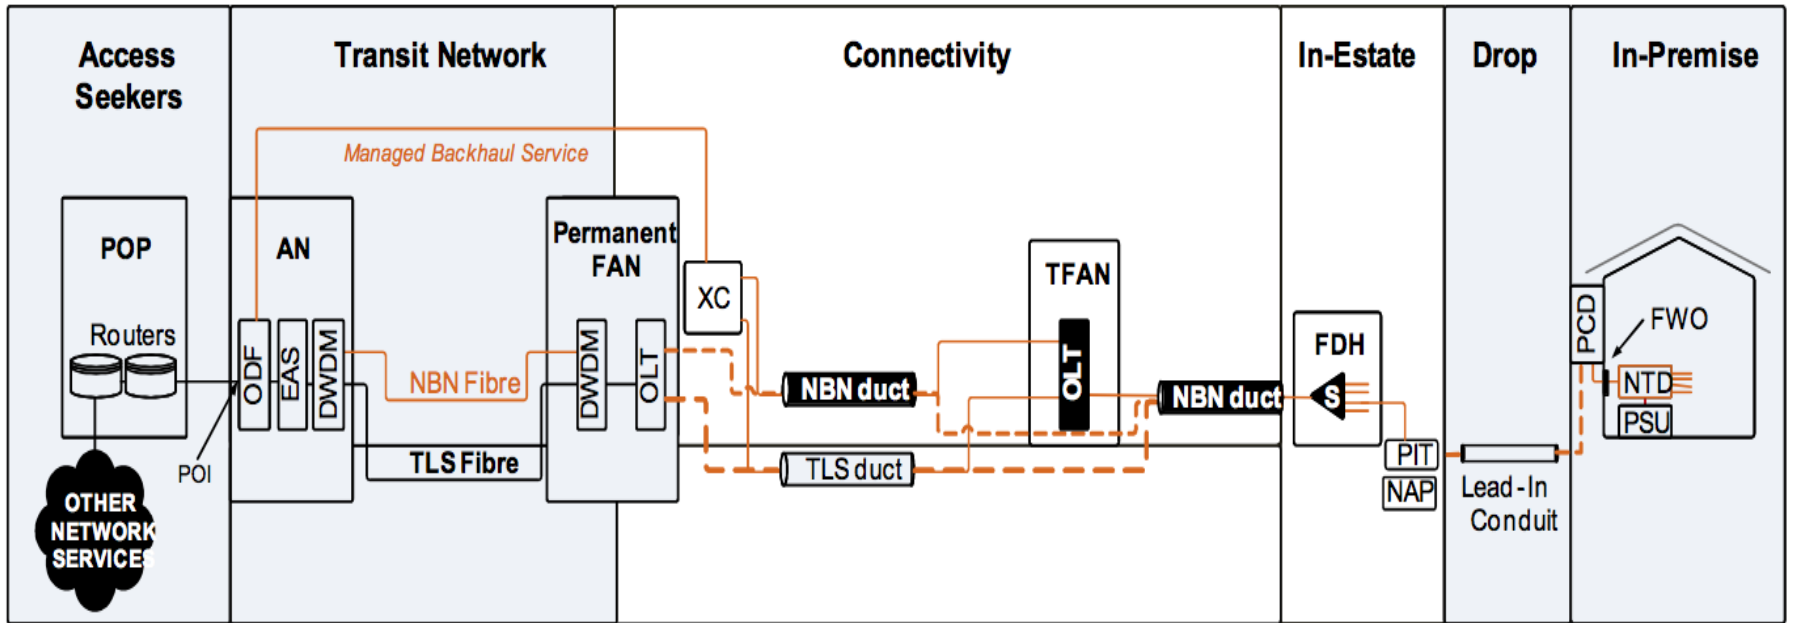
Access Seekers

Transit Network

Connectivity

In-Estate

Drop

In-Premise

Managed Backhaul Service

POP

Routers

AN

ODF

EAS

DWDM

NBN Fibre

TLS Fibre

Permanent FAN

DWDM

OLT

XC

NBN duct

TLS duct

TFAN

OLT

NBN duct

FDH

S

PIT

NAP

Lead-In Conduit

PCD

FWO

NTD

PSU

POI

OTHER NETWORK SERVICES